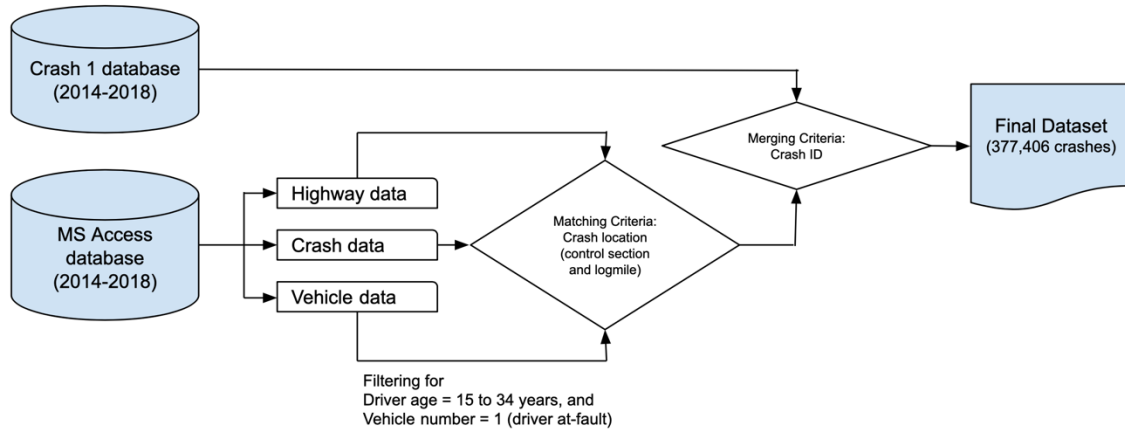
Crash 1 database
(2014-2018)

MS Access
database
(2014-2018)

Highway data

Crash data

Vehicle data

Filtering for
Driver age = 15 to 34 years, and
Vehicle number = 1 (driver at-fault)

Matching Criteria:
Crash location
(control section
and logmile)

Merging Criteria:
Crash ID

Final Dataset
(377,406 crashes)